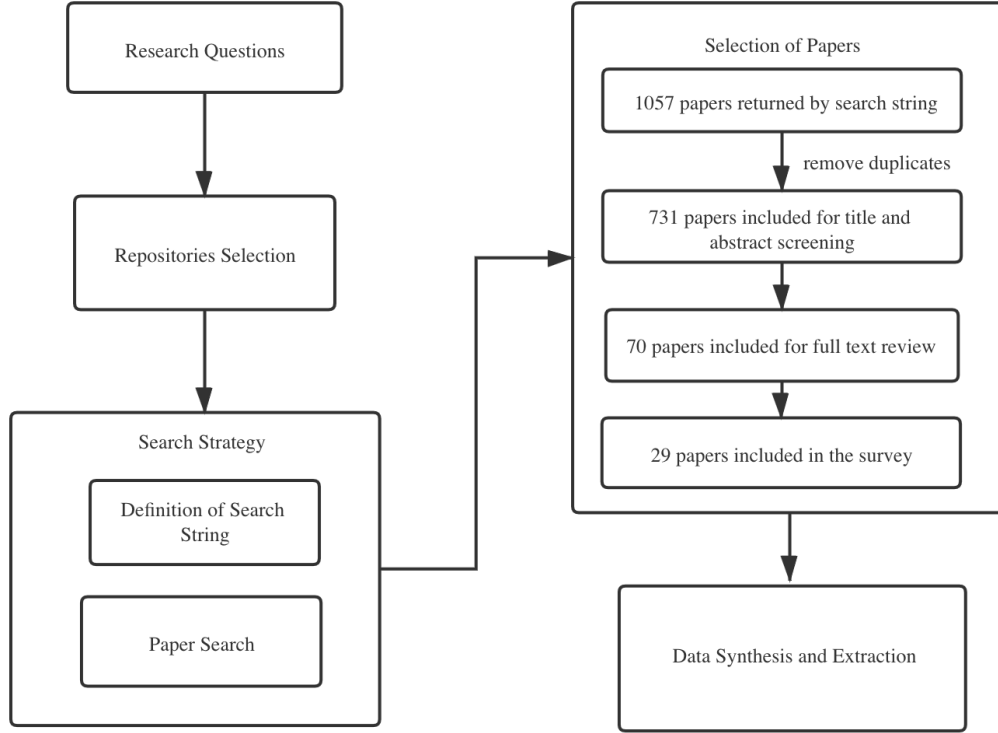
Research Questions

Repositories Selection

Search Strategy

Definition of Search String

Paper Search

Selection of Papers

1057 papers returned by search string

remove duplicates

731 papers included for title and abstract screening

70 papers included for full text review

29 papers included in the survey

Data Synthesis and Extraction